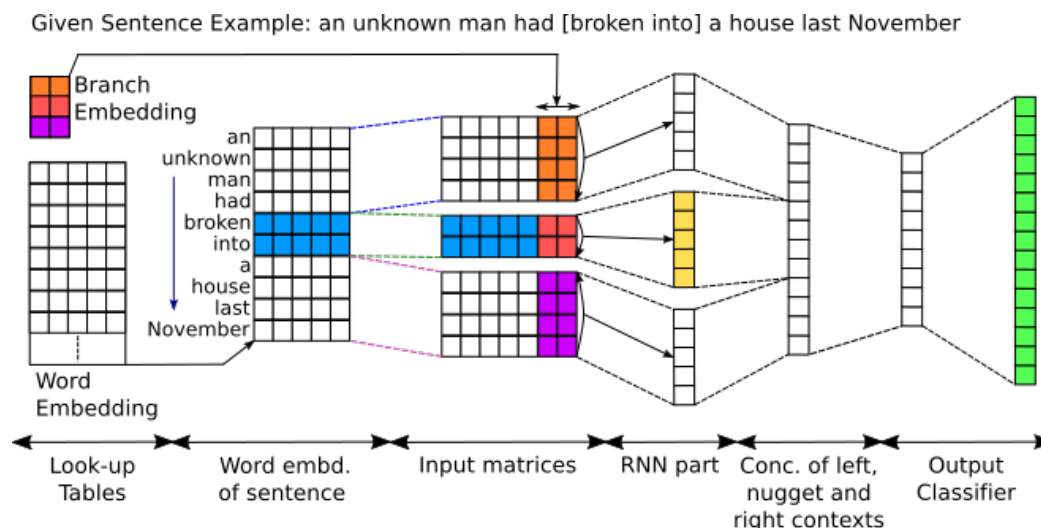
Given Sentence Example: an unknown man had [broken into] a house last November

Branch
Embedding

an
unknown
man
had
broken
into
a
house
last
November

Word
Embedding

Look-up
Tables

Word embd.
of sentence

Input matrices

RNN part

Conc. of left,
nugget and
right contexts

Output
Classifier